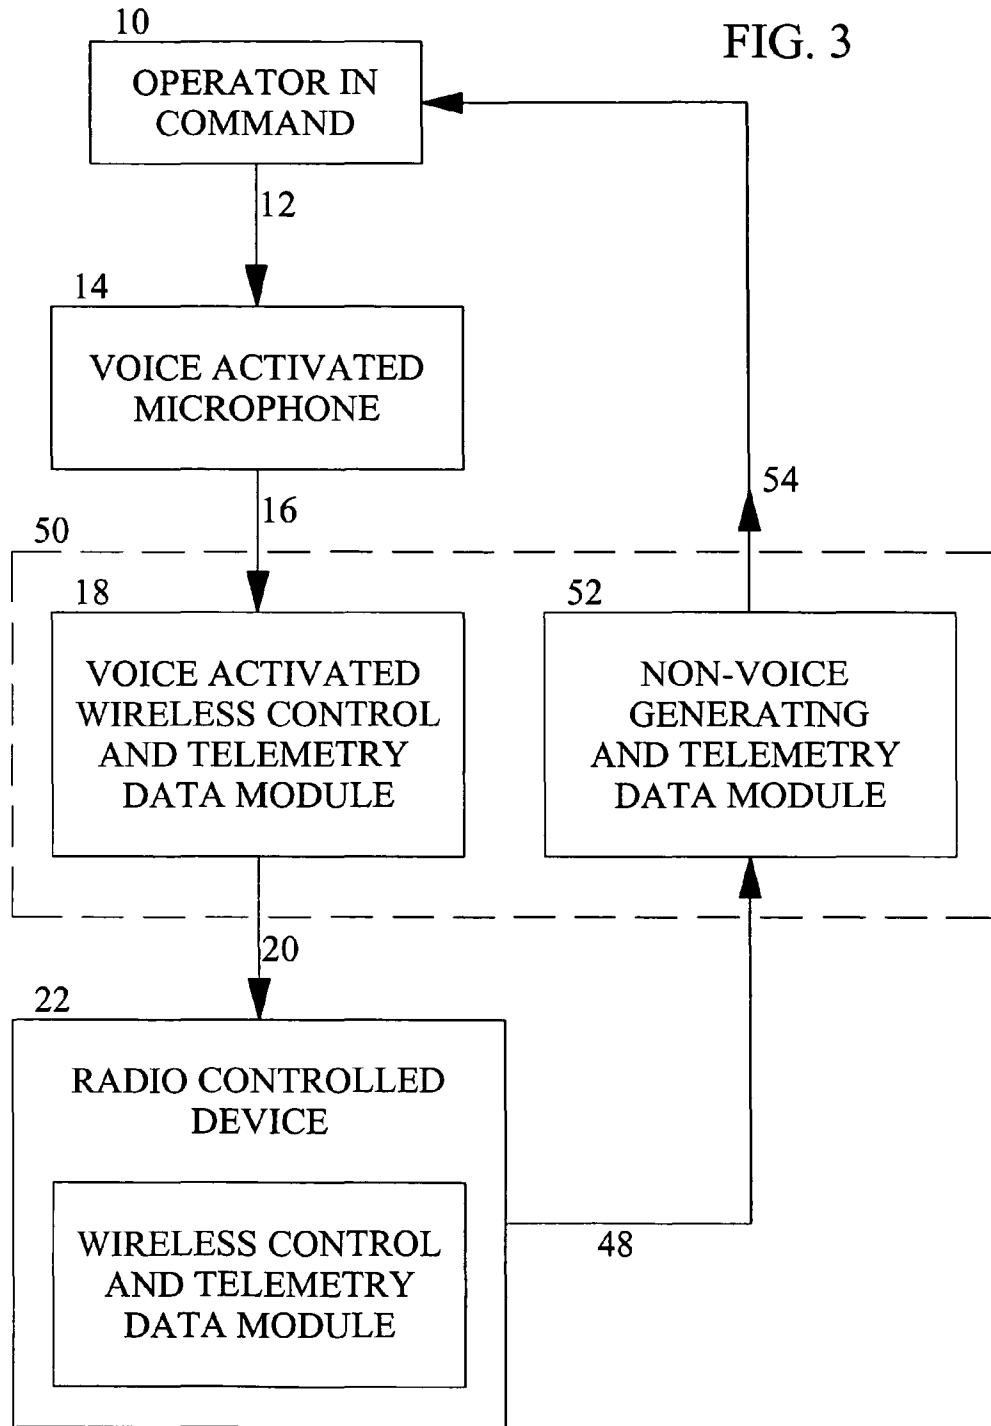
FIG. 3

10
OPERATOR IN COMMAND

12

14
VOICE ACTIVATED MICROPHONE

16

54

50

18
VOICE ACTIVATED WIRELESS CONTROL AND TELEMETRY DATA MODULE

52
NON-VOICE GENERATING AND TELEMETRY DATA MODULE

20

22
RADIO CONTROLLED DEVICE

WIRELESS CONTROL AND TELEMETRY DATA MODULE

48